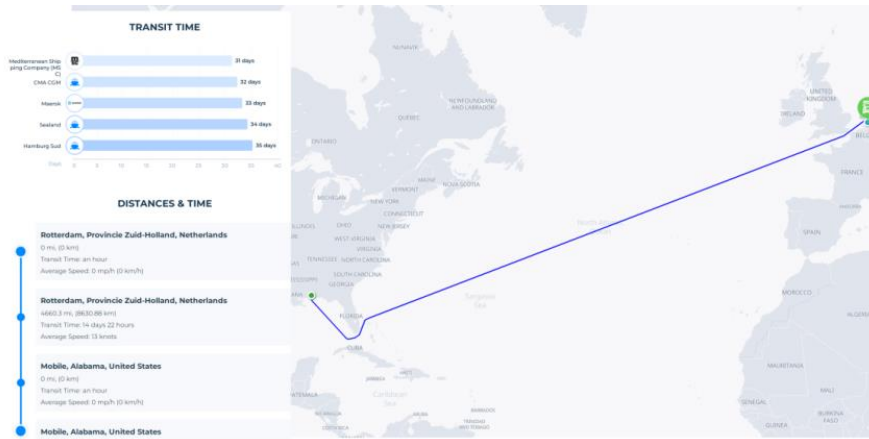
TRANSIT TIME

Mediterranean Shipping Company (MSC) 31 days
CMA CGM 32 days
Maersk 33 days
Sealand 34 days
Hamburg Sud 35 days

Days 0 5 10 15 20 25 30 35 40

DISTANCES & TIME

Rotterdam, Provincie Zuid-Holland, Netherlands
0 mi, (0 km)
Transit Time: an hour
Average Speed: 0 mp/h (0 km/h)

Rotterdam, Provincie Zuid-Holland, Netherlands
4660.3 mi, (8630.88 km)
Transit Time: 14 days 22 hours
Average Speed: 13 knots

Mobile, Alabama, United States
0 mi, (0 km)
Transit Time: an hour
Average Speed: 0 mp/h (0 km/h)

Mobile, Alabama, United States

NUNAVUT
NEWFOUNDLAND AND LABRADOR
QUEBEC
ONTARIO
MICHIGAN
NEW YORK
VERMONT
MAINE
NOVA SCOTIA
CONNECTICUT
OHIO
NEW JERSEY
ILLINOIS
WEST VIRGINIA
VIRGINIA
TENNESSEE
NORTH CAROLINA
SOUTH CAROLINA
MISSISSIPPI
GEORGIA
FLORIDA
CUBA
Sargasso Sea
North Atlantic
Caribbean Sea
BARBADOS
TRINIDAD AND TOBAGO
IRELAND
UNITED KINGDOM
FRANCE
SPAIN
MOROCCO
ALGERIA
MAURITANIA
MALI
SENEGAL
GUINEA
BURKINA FASO
BELGIUM